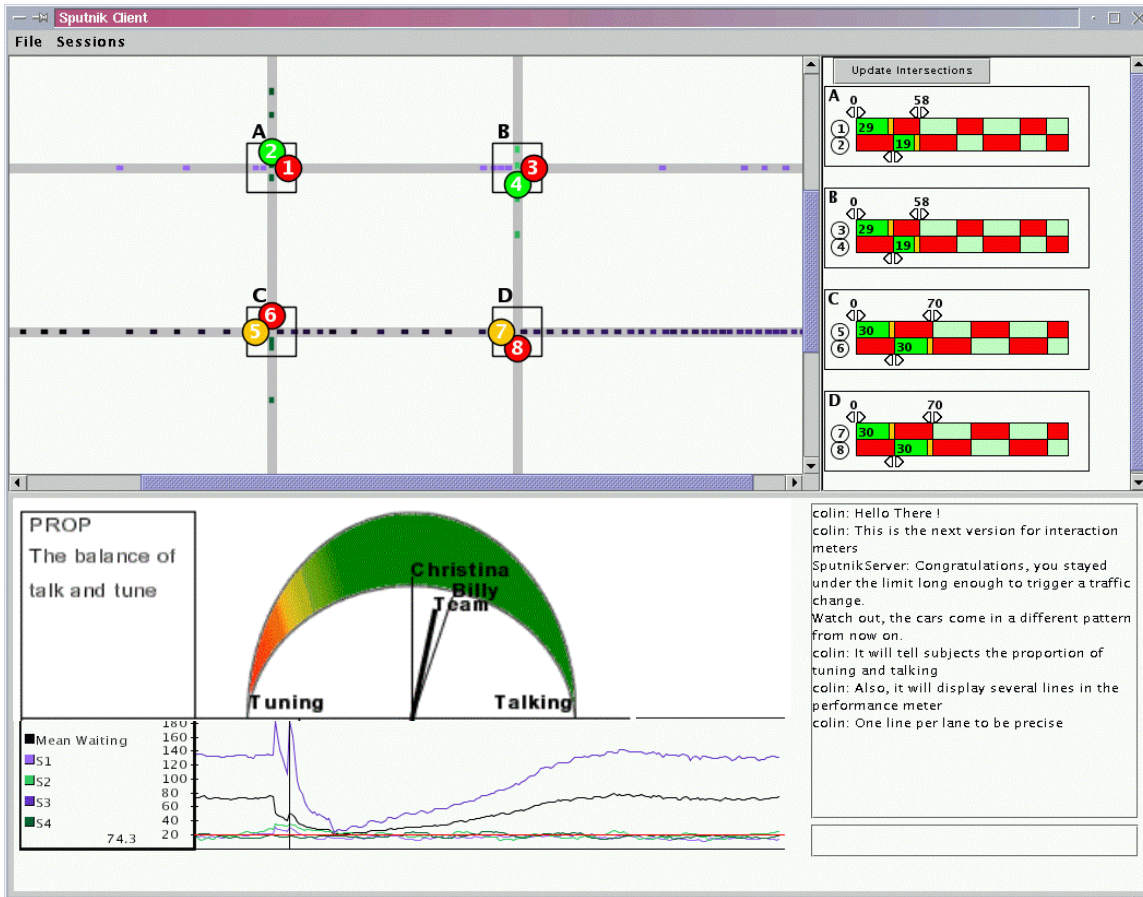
Sputnik Client

File Sessions

A
2
1

B
3
4

C
6
5

D
7
8

Update Intersections

A
0
58
1 29
2 19

B
0
58
3 29
4 19

C
0
70
5 30
6 30

D
0
70
7 30
8 30

PROP
The balance of talk and tune

Christina
Billy
Team
Tuning
Talking

Mean Waiting
S1
S2
S3
S4
74.3

180
160
140
120
100
80
60
40
20

colin: Hello There !
colin: This is the next version for interaction meters
SputnikServer: Congratulations, you stayed under the limit long enough to trigger a traffic change.
Watch out, the cars come in a different pattern from now on.
colin: It will tell subjects the proportion of tuning and talking
colin: Also, it will display several lines in the performance meter
colin: One line per lane to be precise